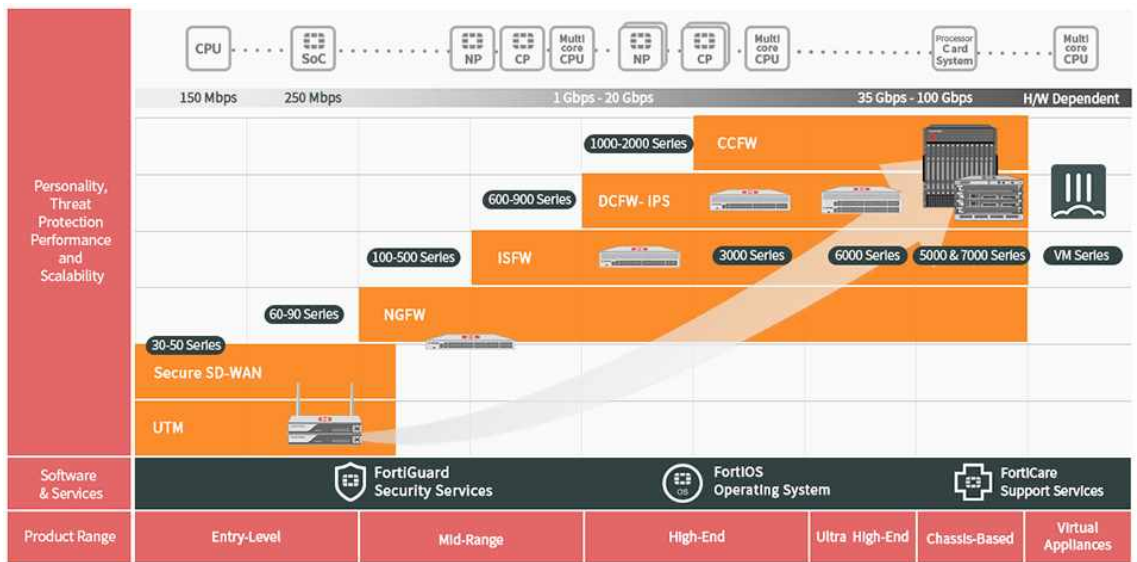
CPU
SoC
NP
CP
Multi core CPU
NP
CP
Multi core CPU
Processor Card System
Multi core CPU

150 Mbps
250 Mbps
1 Gbps - 20 Gbps
35 Gbps - 100 Gbps
H/W Dependent

Personality, Threat Protection Performance and Scalability

1000-2000 Series
CCFW
600-900 Series
DCFW- IPS
100-500 Series
ISFW
3000 Series
6000 Series
5000 & 7000 Series
VM Series
60-90 Series
NGFW
30-50 Series
Secure SD-WAN
UTM

Software & Services
FortiGuard Security Services
FortiOS Operating System
FortiCare Support Services

Product Range
Entry-Level
Mid-Range
High-End
Ultra High-End
Chassis-Based
Virtual Appliances